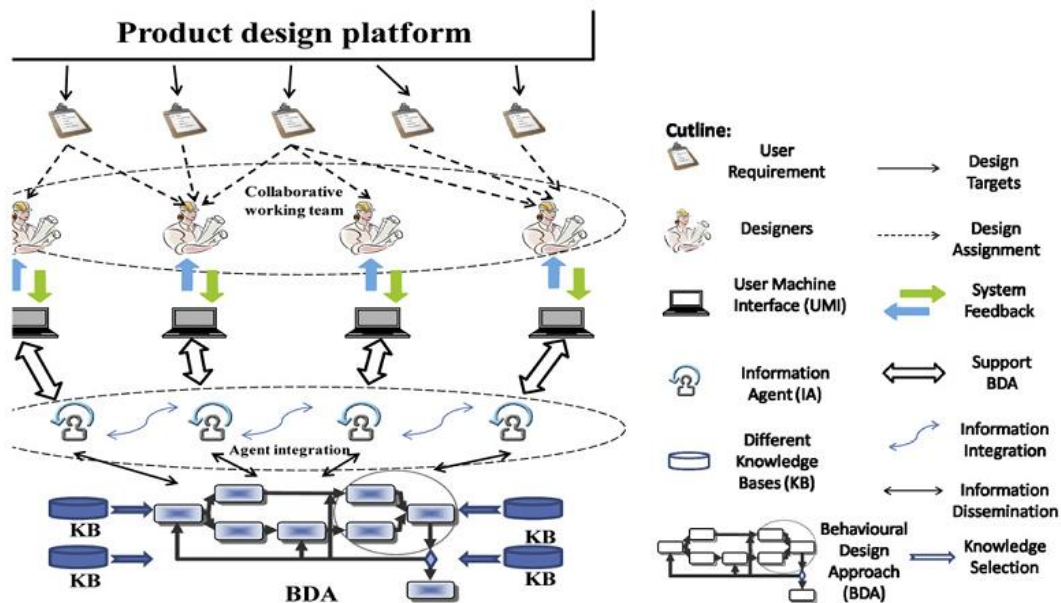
Product design platform

Collaborative working team

Agent integration

KB

KB

KB

KB

BDA

Cutline:

User Requirement

Design Targets

Designers

Design Assignment

User Machine Interface (UMI)

System Feedback

Information Agent (IA)

Support BDA

Different Knowledge Bases (KB)

Information Integration

Information Dissemination

Behavioural Design Approach (BDA)

Knowledge Selection